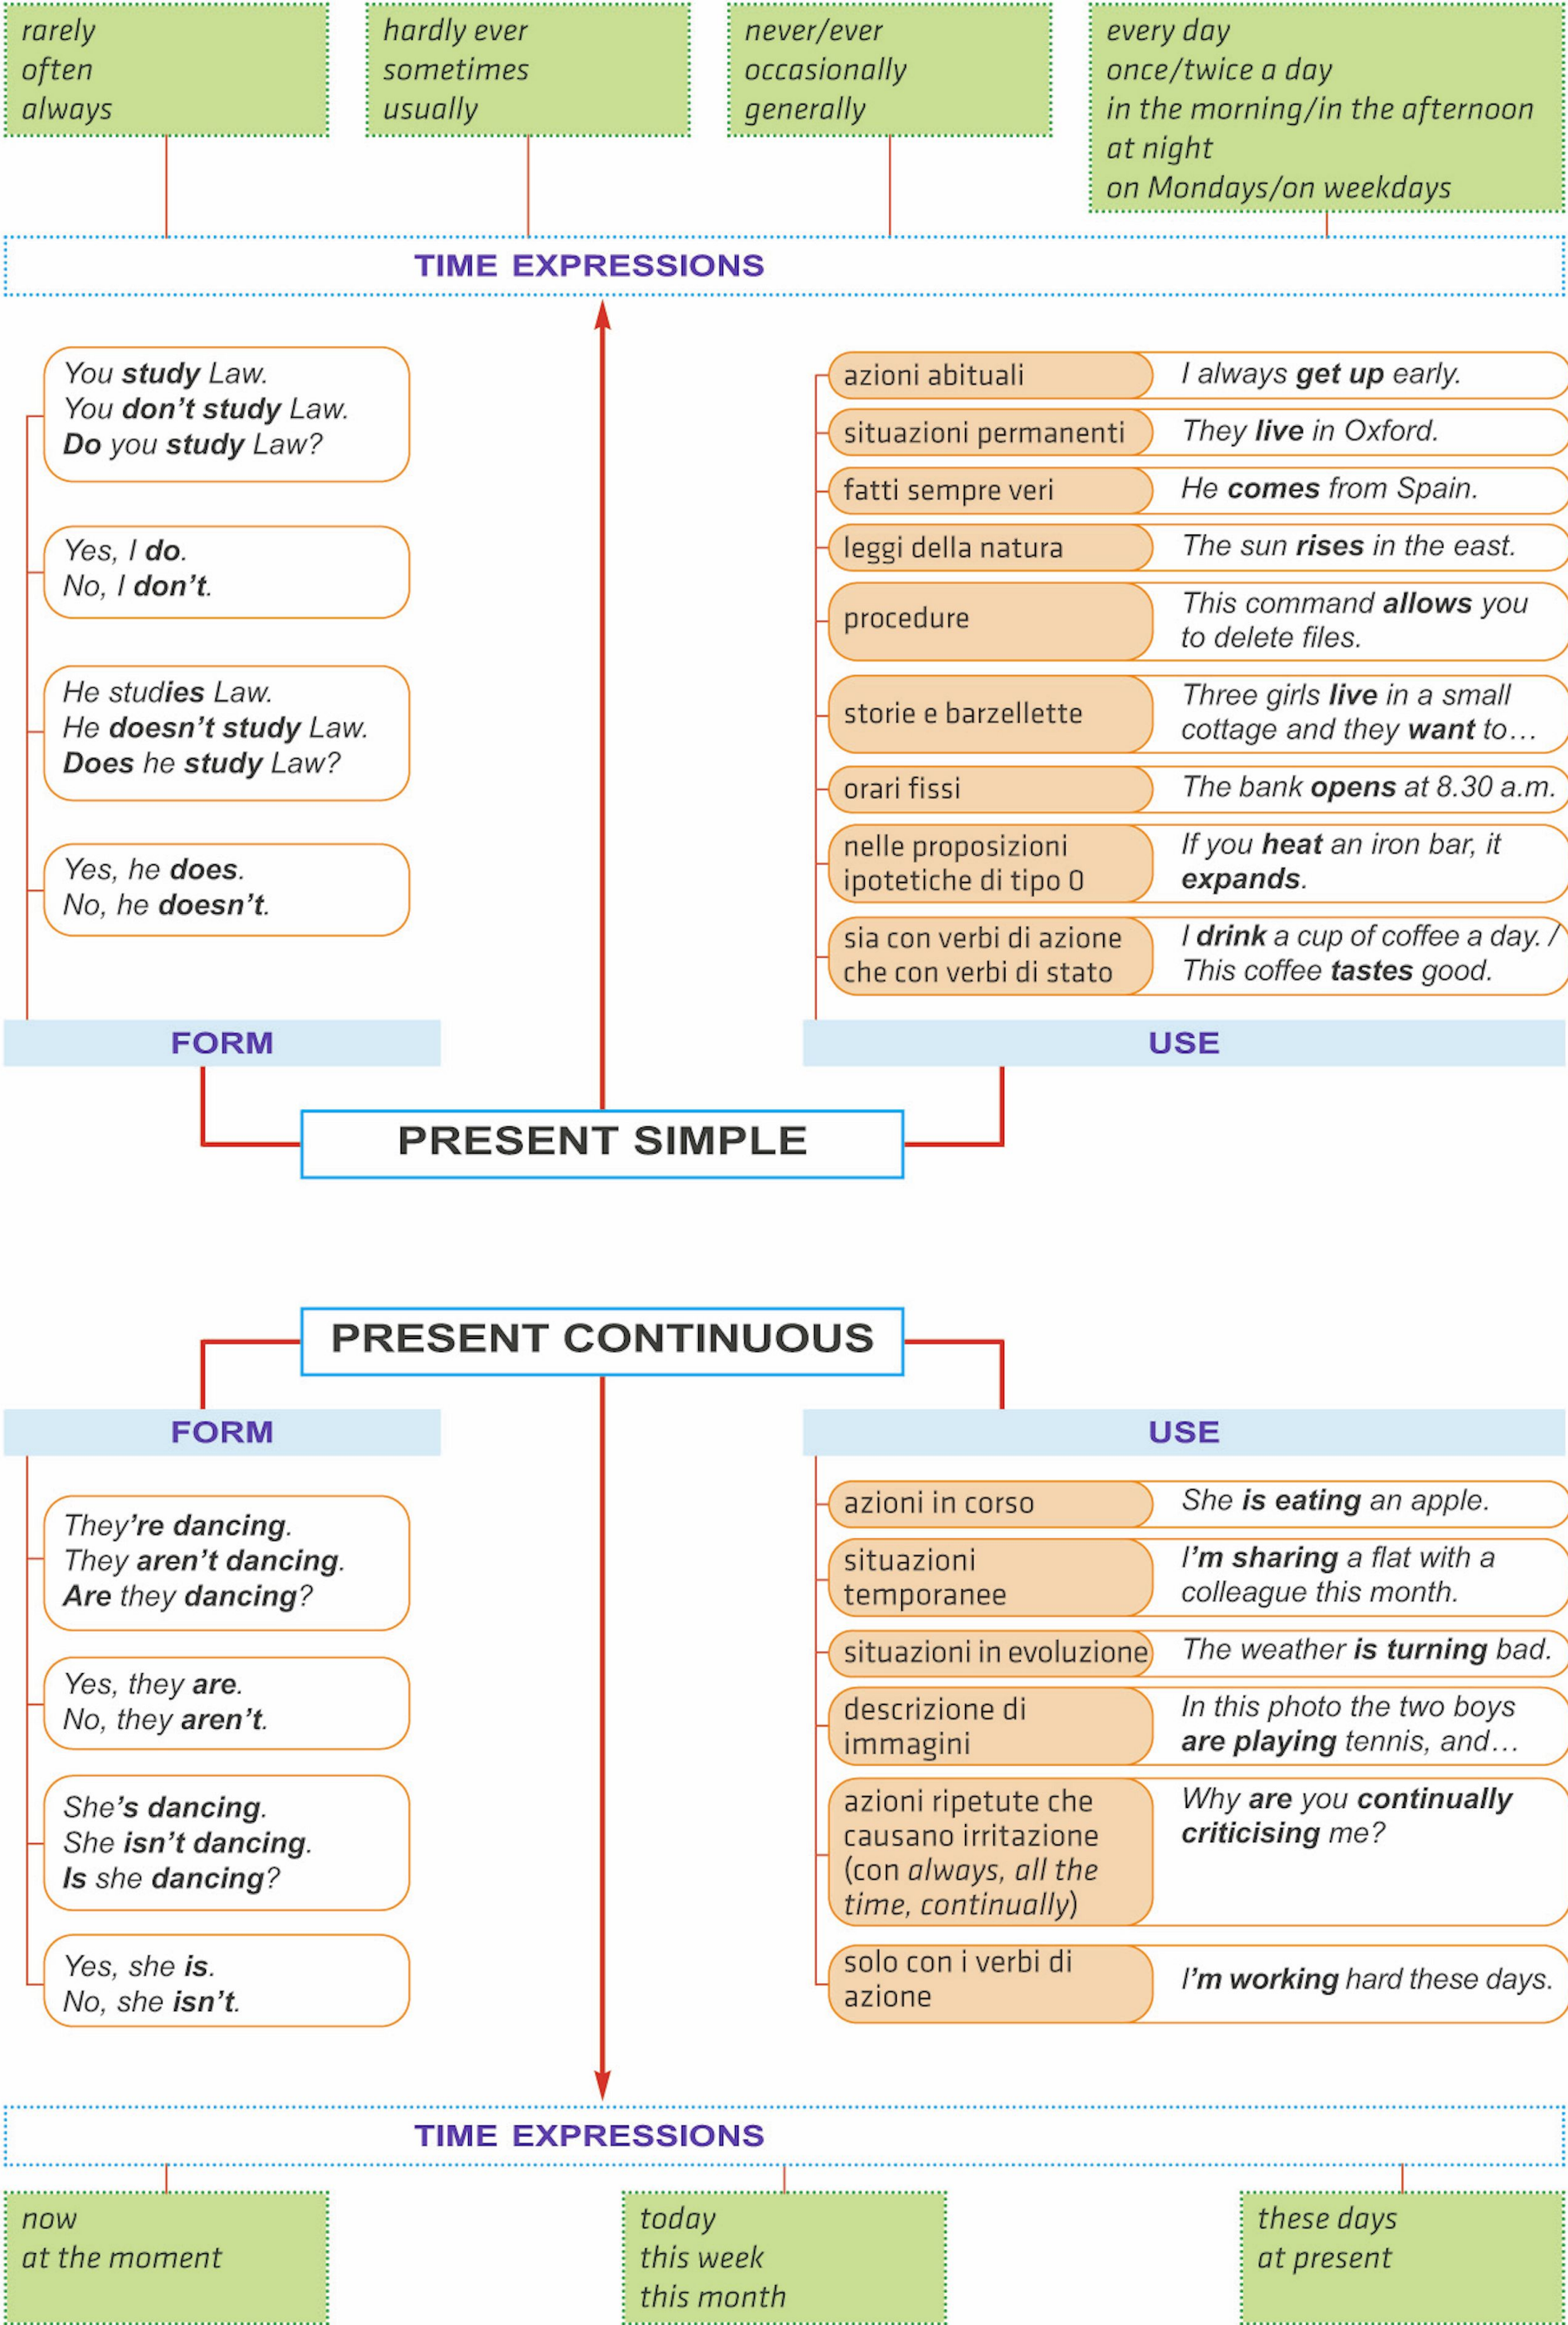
rarely
often
always

hardly ever
sometimes
usually

never/ever
occasionally
generally

every day
once/twice a day
in the morning/in the afternoon
at night
on Mondays/on weekdays

TIME EXPRESSIONS

You study Law.
You don't study Law.
Do you study Law?

Yes, I do.
No, I don't.

He studies Law.
He doesn't study Law.
Does he study Law?

Yes, he does.
No, he doesn't.

| azioni abituali | I always get up early. |
|---|---|
| situazioni permanenti | They live in Oxford. |
| fatti sempre veri | He comes from Spain. |
| leggi della natura | The sun rises in the east. |
| procedure | This command allows you to delete files. |
| storie e barzellette | Three girls live in a small cottage and they want to… |
| orari fissi | The bank opens at 8.30 a.m. |
| nelle proposizioni ipotetiche di tipo 0 | If you heat an iron bar, it expands. |
| sia con verbi di azione che con verbi di stato | I drink a cup of coffee a day. / This coffee tastes good. |

FORM

USE

PRESENT SIMPLE

PRESENT CONTINUOUS

FORM

USE

They're dancing.
They aren't dancing.
Are they dancing?

Yes, they are.
No, they aren't.

She's dancing.
She isn't dancing.
Is she dancing?

Yes, she is.
No, she isn't.

| azioni in corso | She is eating an apple. |
|---|---|
| situazioni temporanee | I'm sharing a flat with a colleague this month. |
| situazioni in evoluzione | The weather is turning bad. |
| descrizione di immagini | In this photo the two boys are playing tennis, and… |
| azioni ripetute che causano irritazione (con always, all the time, continually) | Why are you continually criticising me? |
| solo con i verbi di azione | I'm working hard these days. |

TIME EXPRESSIONS

now
at the moment

today
this week
this month

these days
at present